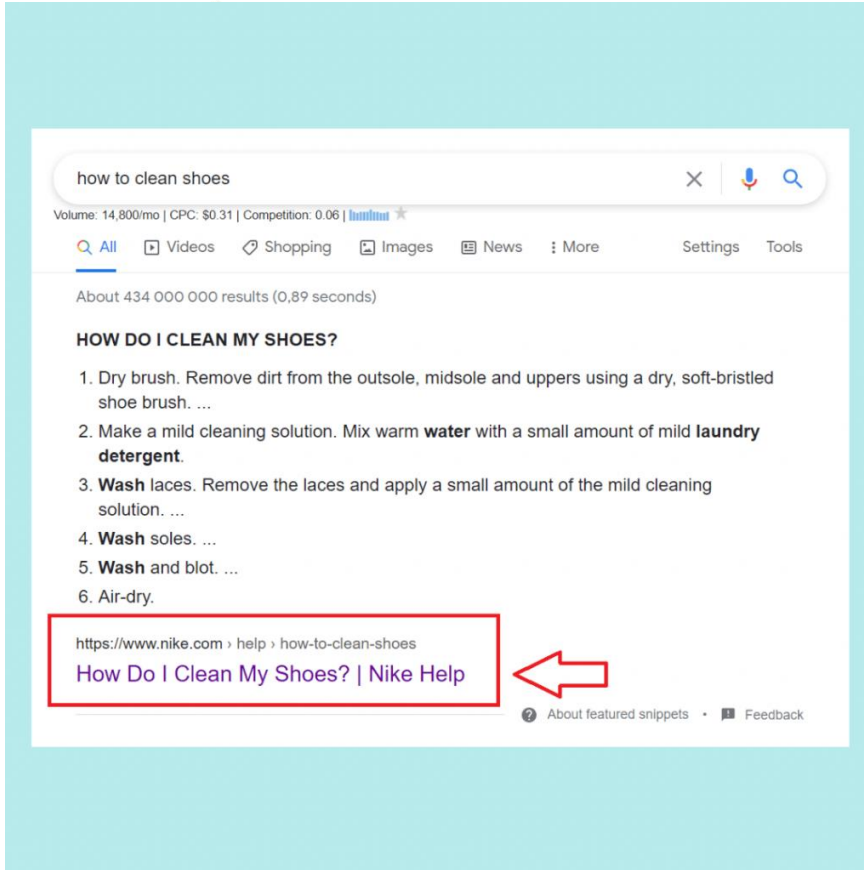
how to clean shoes

Volume: 14,800/mo | CPC: $0.31 | Competition: 0.06 |

All Videos Shopping Images News More Settings Tools

About 434 000 000 results (0,89 seconds)

HOW DO I CLEAN MY SHOES?

1. Dry brush. Remove dirt from the outsole, midsole and uppers using a dry, soft-bristled shoe brush. ...
2. Make a mild cleaning solution. Mix warm **water** with a small amount of mild **laundry detergent**.
3. **Wash** laces. Remove the laces and apply a small amount of the mild cleaning solution. ...
4. **Wash** soles. ...
5. **Wash** and blot. ...
6. Air-dry.

https://www.nike.com › help › how-to-clean-shoes
How Do I Clean My Shoes? | Nike Help

About featured snippets • Feedback